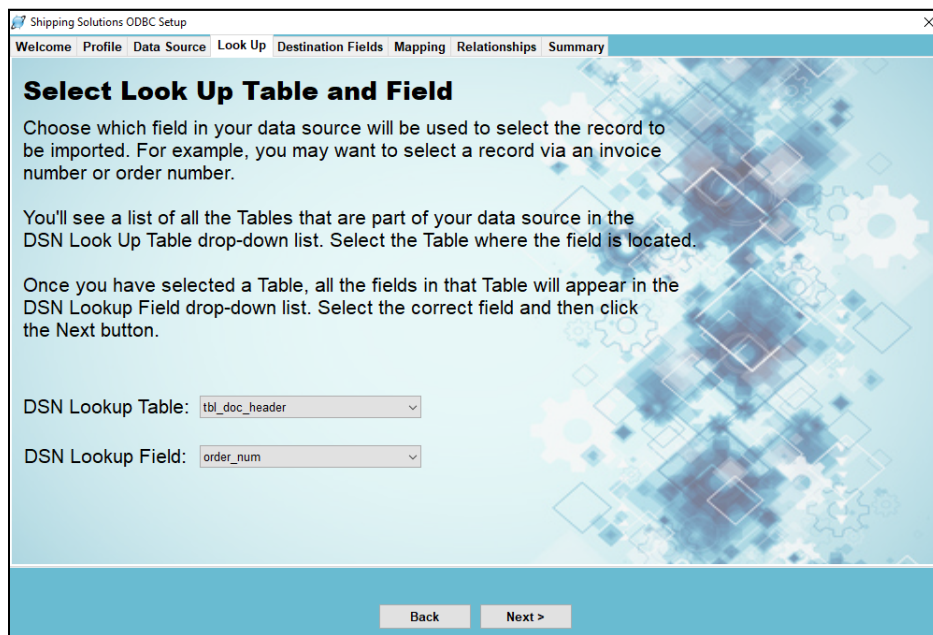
Shipping Solutions ODBC Setup

Welcome | Profile | Data Source | Look Up | Destination Fields | Mapping | Relationships | Summary

Select Look Up Table and Field

Choose which field in your data source will be used to select the record to be imported. For example, you may want to select a record via an invoice number or order number.

You'll see a list of all the Tables that are part of your data source in the DSN Look Up Table drop-down list. Select the Table where the field is located.

Once you have selected a Table, all the fields in that Table will appear in the DSN Lookup Field drop-down list. Select the correct field and then click the Next button.

DSN Lookup Table: tbl_doc_header

DSN Lookup Field: order_num

Back

Next >